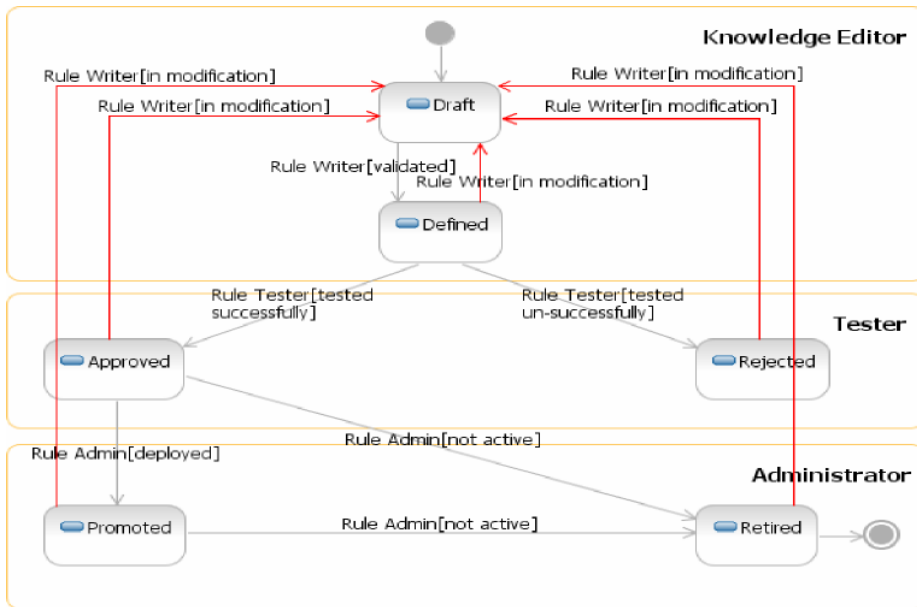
Knowledge Editor

Rule Writer[in modification]

Rule Writer[in modification]

Rule Writer[in modification]

Rule Writer[in modification]

Draft

Rule Writer[validated]

Rule Writer[in modification]

Defined

Rule Tester[tested successfully]

Rule Tester[tested un-successfully]

Tester

Approved

Rejected

Rule Admin[not active]

Rule Admin[deployed]

Administrator

Promoted

Rule Admin[not active]

Retired